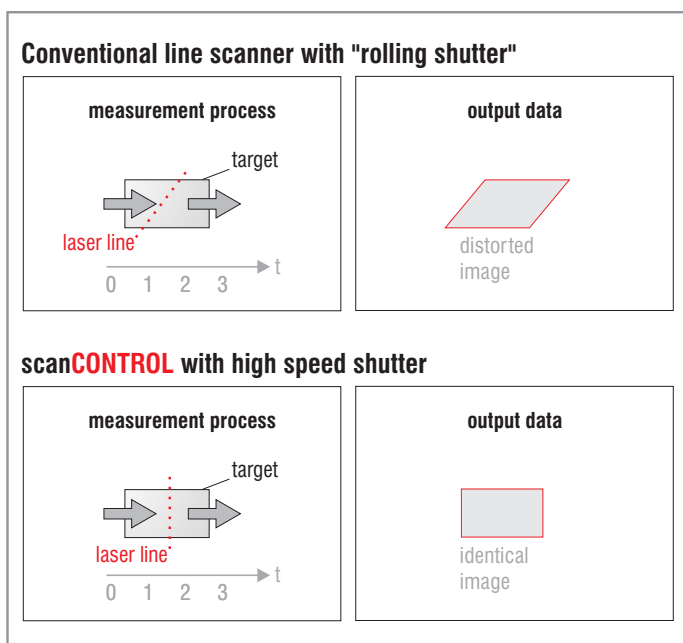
Conventional line scanner with "rolling shutter"

measurement process

target

laser line

t

0 1 2 3

output data

distorted image

scanCONTROL with high speed shutter

measurement process

target

laser line

t

0 1 2 3

output data

identical image